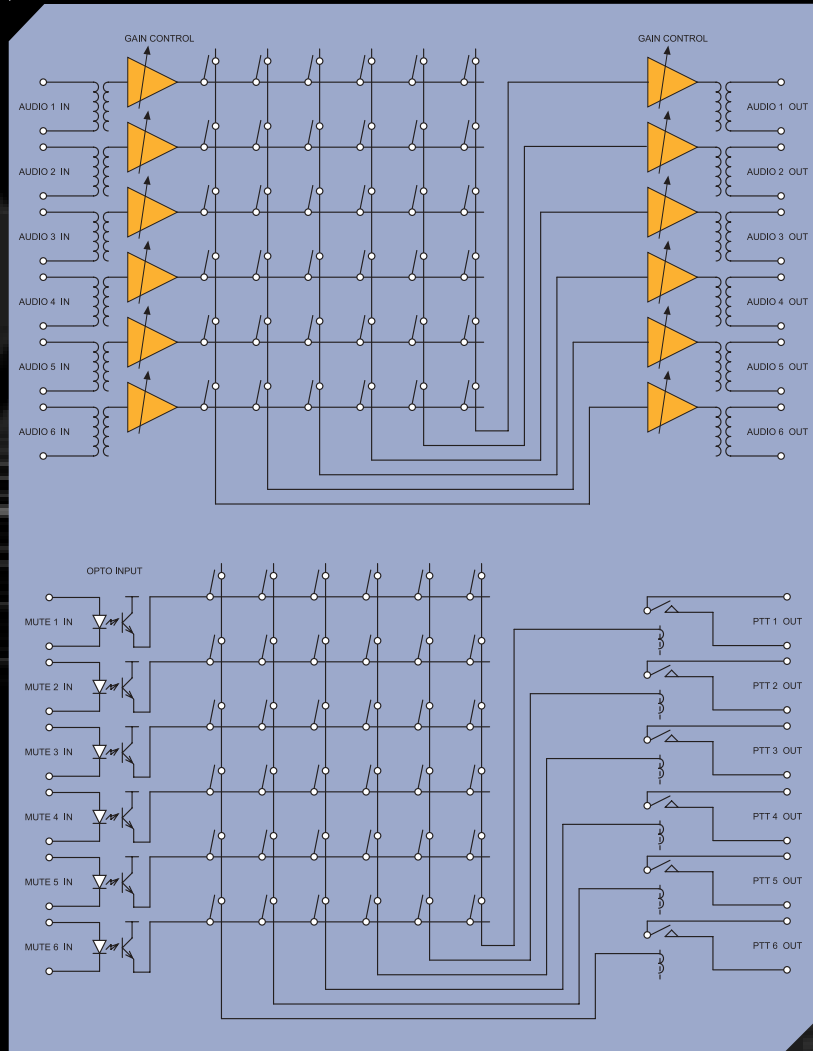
GAIN CONTROL

GAIN CONTROL

AUDIO 1 IN
AUDIO 2 IN
AUDIO 3 IN
AUDIO 4 IN
AUDIO 5 IN
AUDIO 6 IN

AUDIO 1 OUT
AUDIO 2 OUT
AUDIO 3 OUT
AUDIO 4 OUT
AUDIO 5 OUT
AUDIO 6 OUT

OPTO INPUT

MUTE 1 IN
MUTE 2 IN
MUTE 3 IN
MUTE 4 IN
MUTE 5 IN
MUTE 6 IN

PTT 1 OUT
PTT 2 OUT
PTT 3 OUT
PTT 4 OUT
PTT 5 OUT
PTT 6 OUT